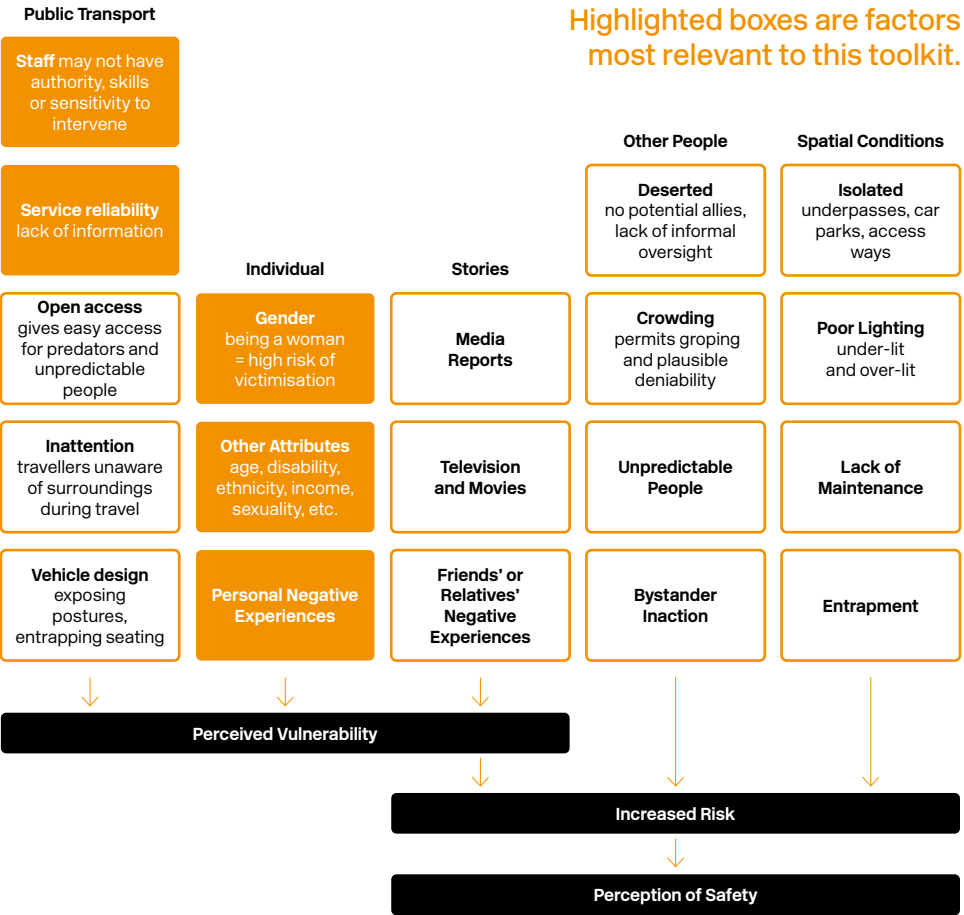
Public Transport

Highlighted boxes are factors most relevant to this toolkit.

Staff may not have authority, skills or sensitivity to intervene

Other People

Spatial Conditions

Deserted no potential allies, lack of informal oversight

Isolated underpasses, car parks, access ways

Service reliability lack of information

Individual

Stories

Open access gives easy access for predators and unpredictable people

Gender being a woman = high risk of victimisation

Media Reports

Crowding permits groping and plausible deniability

Poor Lighting under-lit and over-lit

Inattention travellers unaware of surroundings during travel

Other Attributes age, disability, ethnicity, income, sexuality, etc.

Television and Movies

Unpredictable People

Lack of Maintenance

Vehicle design exposing postures, entrapping seating

Personal Negative Experiences

Friends' or Relatives' Negative Experiences

Bystander Inaction

Entrapment

Perceived Vulnerability

Increased Risk

Perception of Safety